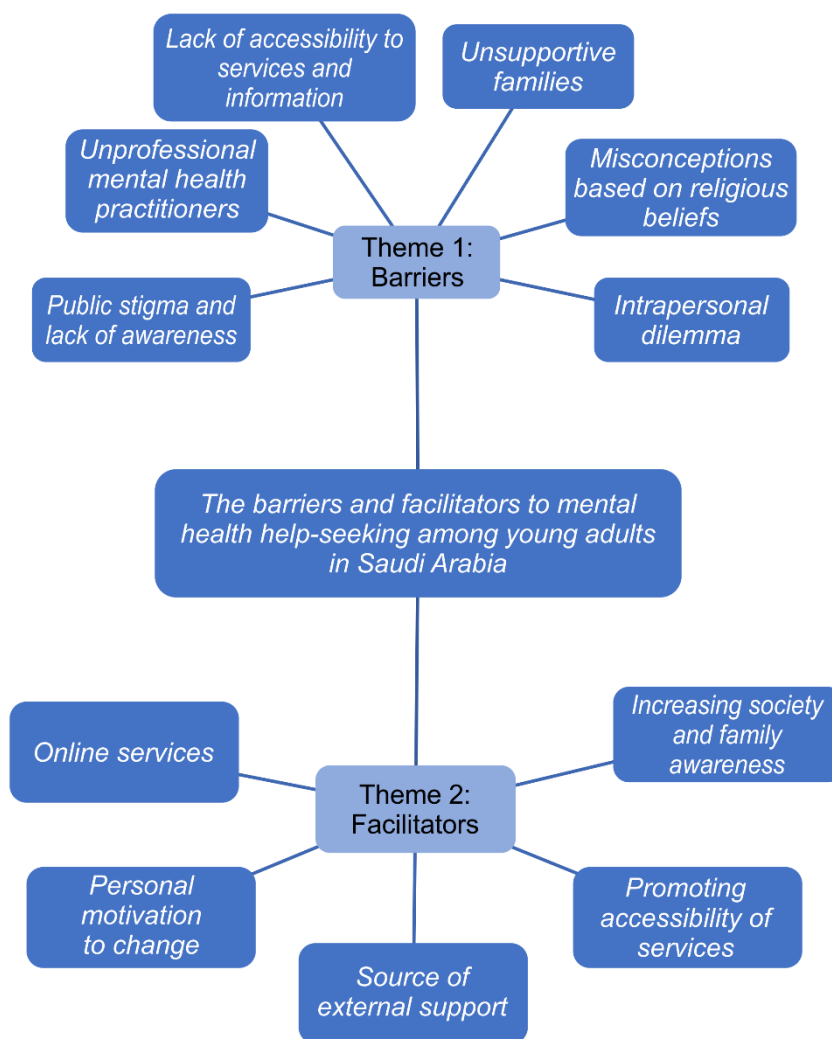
Lack of accessibility to services and information

Unsupportive families

Unprofessional mental health practitioners

Misconceptions based on religious beliefs

Theme 1: Barriers

Public stigma and lack of awareness

Intrapersonal dilemma

The barriers and facilitators to mental health help-seeking among young adults in Saudi Arabia

Online services

Increasing society and family awareness

Theme 2: Facilitators

Personal motivation to change

Promoting accessibility of services

Source of external support